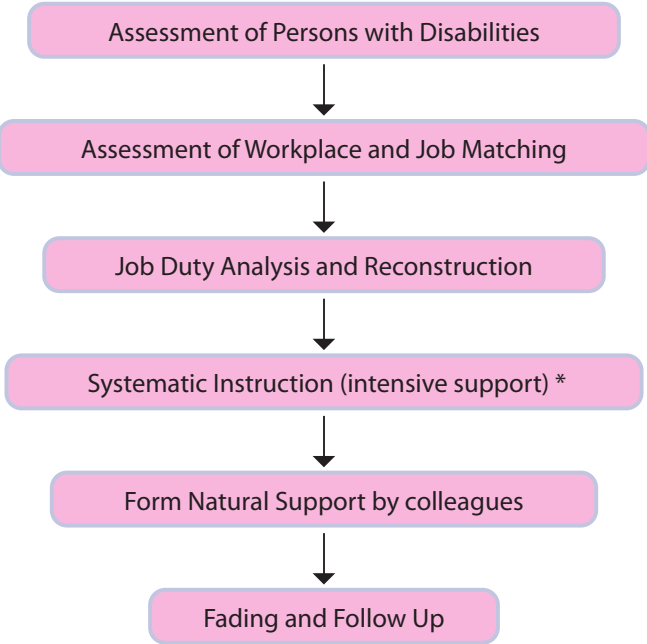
Assessment of Persons with Disabilities

Assessment of Workplace and Job Matching

Job Duty Analysis and Reconstruction

Systematic Instruction (intensive support) *

Form Natural Support by colleagues

Fading and Follow Up